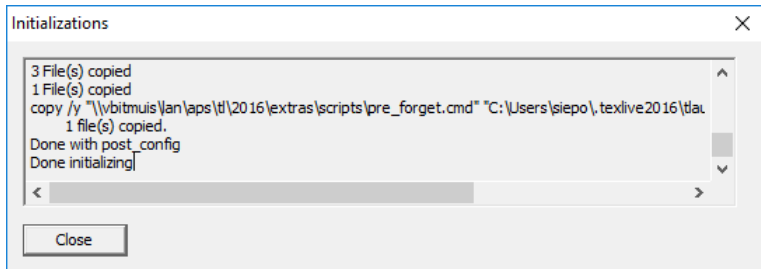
Initializations

3 File(s) copied
1 File(s) copied
copy /y "\\vbitmuis\lan\aps\tl\2016\extras\scripts\pre_forget.cmd" "C:\Users\siepo\.texlive2016\tlau
1 file(s) copied.
Done with post_config
Done initializing

Close